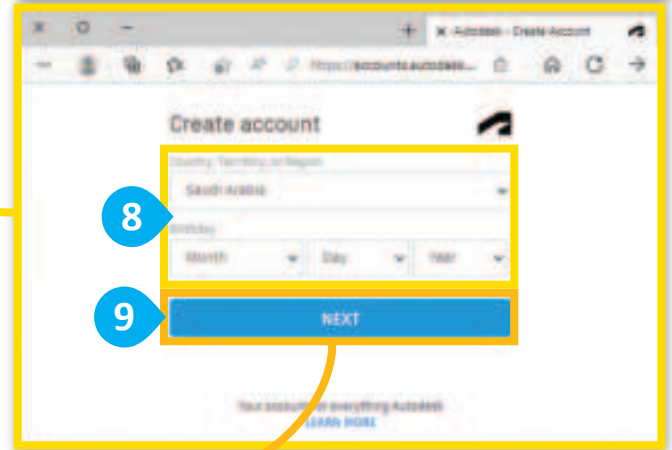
Autodesk - Create Account

https://accounts.autodesk...

Create account

Country, Territory or Region

Saudi Arabia

8

Birthday

Month

Day

Year

9

NEXT

Your account for everything Autodesk

LEARN MORE